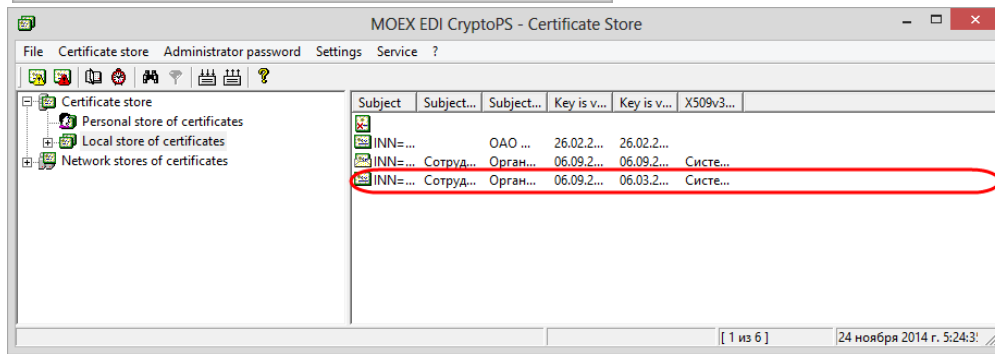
MOEX EDI CryptoPS - Certificate Store

File Certificate store Administrator password Settings Service ?

Certificate store
Personal store of certificates
Local store of certificates
Network stores of certificates

| Subject | Subject... | Subject... | Key is v... | Key is v... | X509v3... |
|---|---|---|---|---|---|
| | | | | | |
| INN=... | | OAO ... | 26.02.2... | 26.02.2... | |
| INN=... | Сотруд... | Орган... | 06.09.2... | 06.09.2... | Систе... |
| INN=... | Сотруд... | Орган... | 06.09.2... | 06.03.2... | Систе... |

[ 1 из 6 ]
24 ноября 2014 г. 5:24:3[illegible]